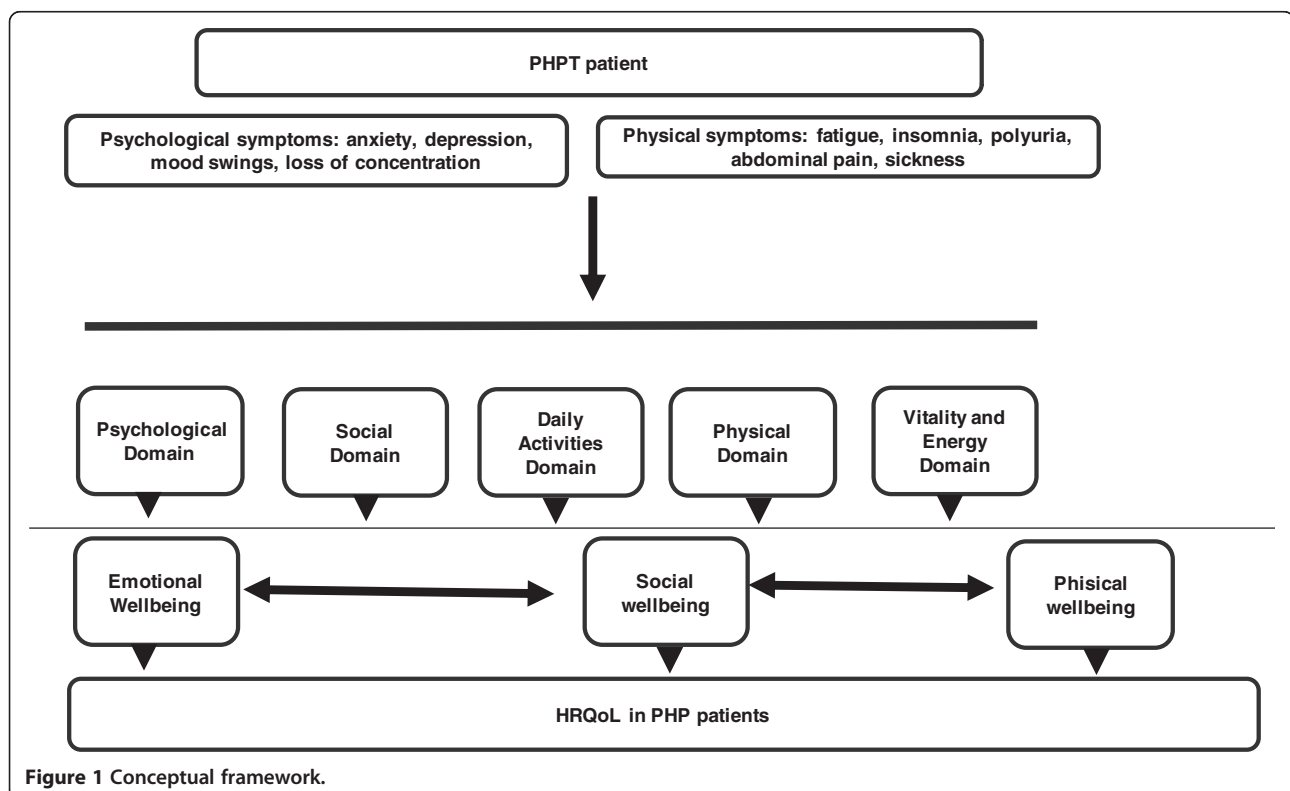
PHPT patient

Psychological symptoms: anxiety, depression, mood swings, loss of concentration

Physical symptoms: fatigue, insomnia, polyuria, abdominal pain, sickness

Psychological Domain

Social Domain

Daily Activities Domain

Physical Domain

Vitality and Energy Domain

Emotional Wellbeing

Social wellbeing

Phisical wellbeing

HRQoL in PHP patients

Figure 1 Conceptual framework.